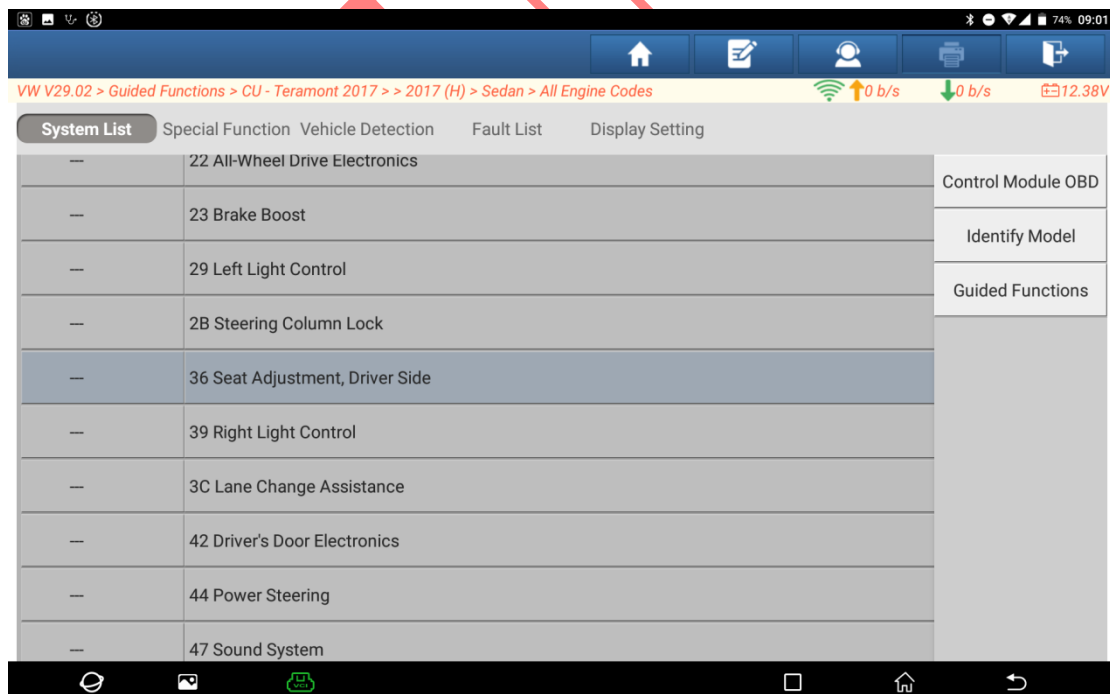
74% 09:01

VW V29.02 > Guided Functions > CU - Teramont 2017 > > 2017 (H) > Sedan > All Engine Codes

0 b/s 0 b/s 12.38V

System List Special Function Vehicle Detection Fault List Display Setting

| --- | 22 All-Wheel Drive Electronics |
|---|---|
| --- | 23 Brake Boost |
| --- | 29 Left Light Control |
| --- | 2B Steering Column Lock |
| --- | 36 Seat Adjustment, Driver Side |
| --- | 39 Right Light Control |
| --- | 3C Lane Change Assistance |
| --- | 42 Driver's Door Electronics |
| --- | 44 Power Steering |
| --- | 47 Sound System |

Control Module OBD

Identify Model

Guided Functions

VCI